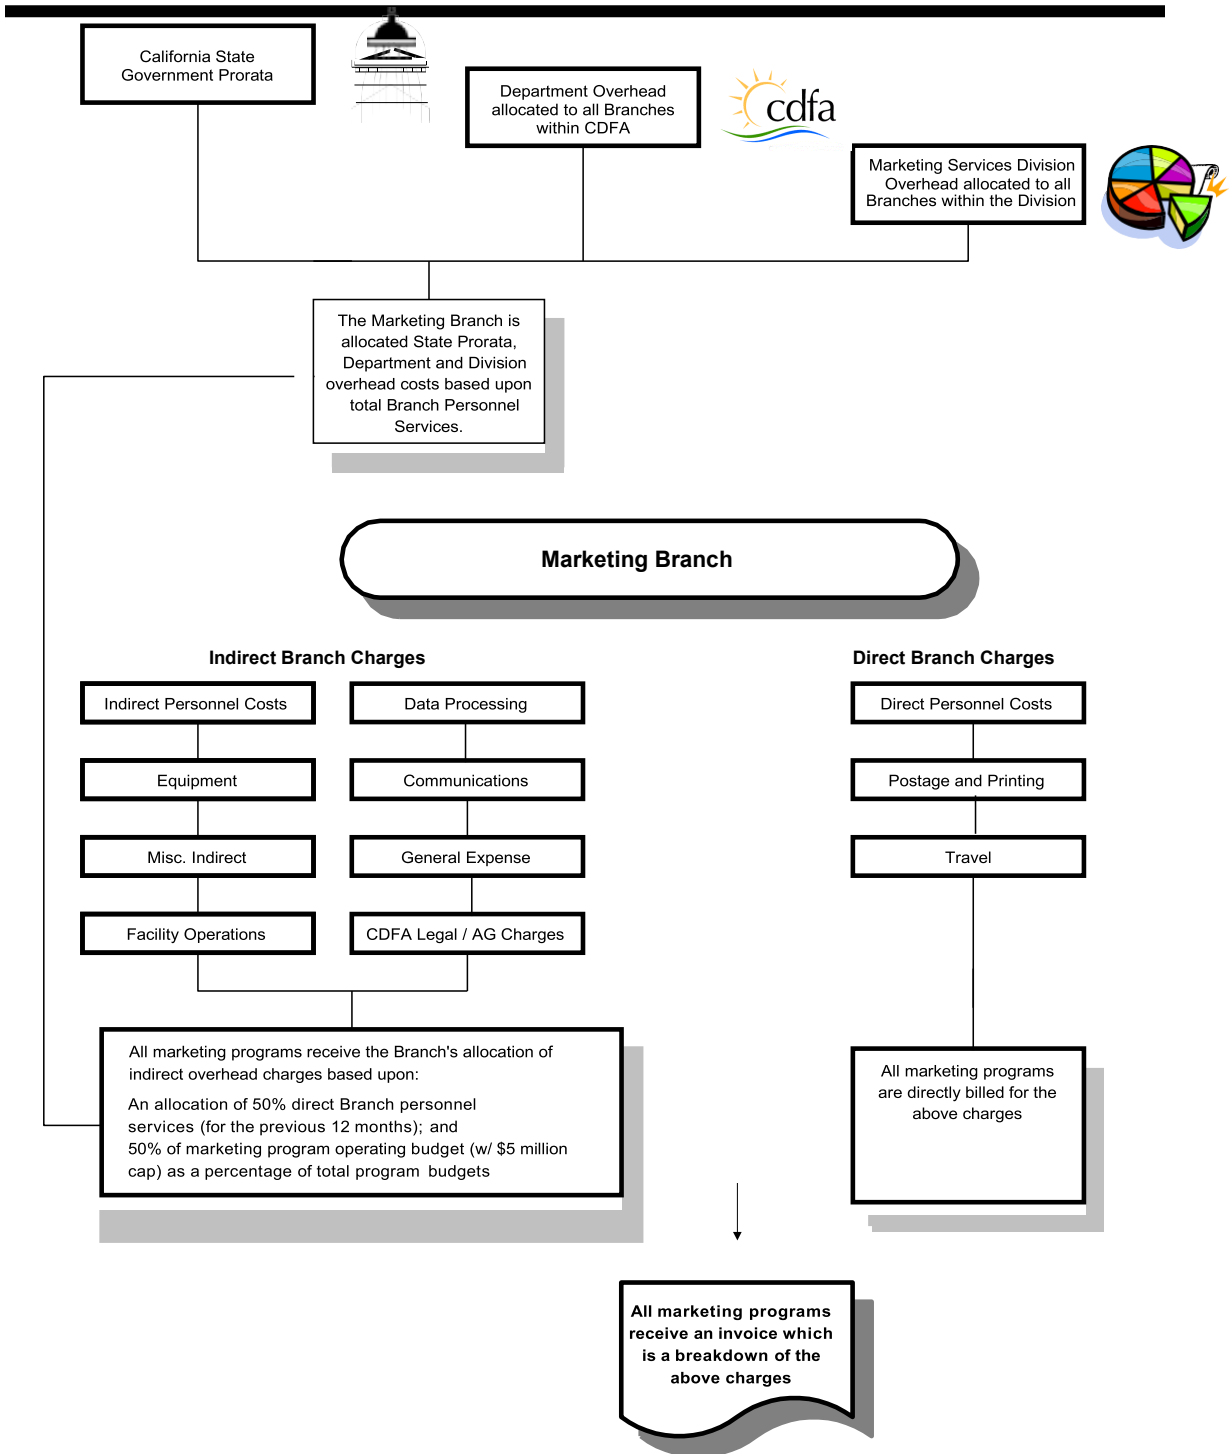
California State Government Prorata

Department Overhead allocated to all Branches within CDFA

cdfa

Marketing Services Division Overhead allocated to all Branches within the Division

The Marketing Branch is allocated State Prorata, Department and Division overhead costs based upon total Branch Personnel Services.

Marketing Branch

Indirect Branch Charges

Indirect Personnel Costs

Data Processing

Equipment

Communications

Misc. Indirect

General Expense

Facility Operations

CDFA Legal / AG Charges

Direct Branch Charges

Direct Personnel Costs

Postage and Printing

Travel

All marketing programs receive the Branch's allocation of indirect overhead charges based upon:

An allocation of 50% direct Branch personnel services (for the previous 12 months); and 50% of marketing program operating budget (w/ $5 million cap) as a percentage of total program budgets

All marketing programs are directly billed for the above charges

All marketing programs receive an invoice which is a breakdown of the above charges